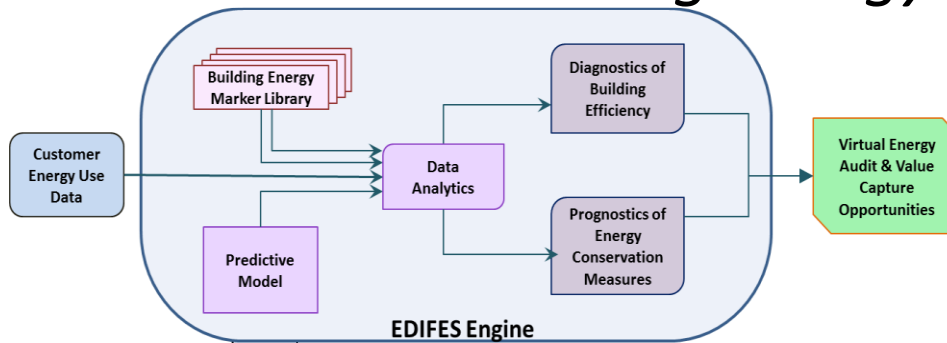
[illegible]

Building Energy Marker Library

Customer Energy Use Data

Data Analytics

Predictive Model

Diagnostics of Building Efficiency

Prognostics of Energy Conservation Measures

Virtual Energy Audit & Value Capture Opportunities

EDIFES Engine